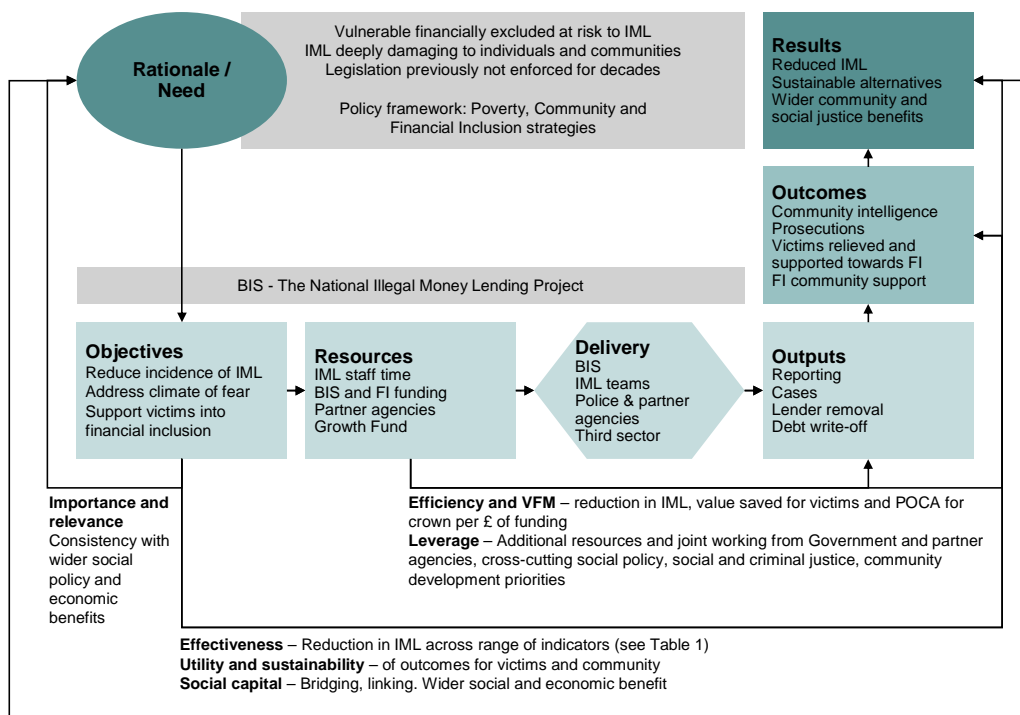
Rationale / Need

Vulnerable financially excluded at risk to IML
IML deeply damaging to individuals and communities
Legislation previously not enforced for decades

Policy framework: Poverty, Community and Financial Inclusion strategies

Results
Reduced IML
Sustainable alternatives
Wider community and social justice benefits

Outcomes
Community intelligence
Prosecutions
Victims relieved and supported towards FI
FI community support

BIS - The National Illegal Money Lending Project

Objectives
Reduce incidence of IML
Address climate of fear
Support victims into financial inclusion

Resources
IML staff time
BIS and FI funding
Partner agencies
Growth Fund

Delivery
BIS
IML teams
Police & partner agencies
Third sector

Outputs
Reporting
Cases
Lender removal
Debt write-off

Importance and relevance
Consistency with wider social policy and economic benefits

**Efficiency and VFM** – reduction in IML, value saved for victims and POCA for crown per £ of funding
**Leverage** – Additional resources and joint working from Government and partner agencies, cross-cutting social policy, social and criminal justice, community development priorities

**Effectiveness** – Reduction in IML across range of indicators (see Table 1)
**Utility and sustainability** – of outcomes for victims and community
**Social capital** – Bridging, linking. Wider social and economic benefit